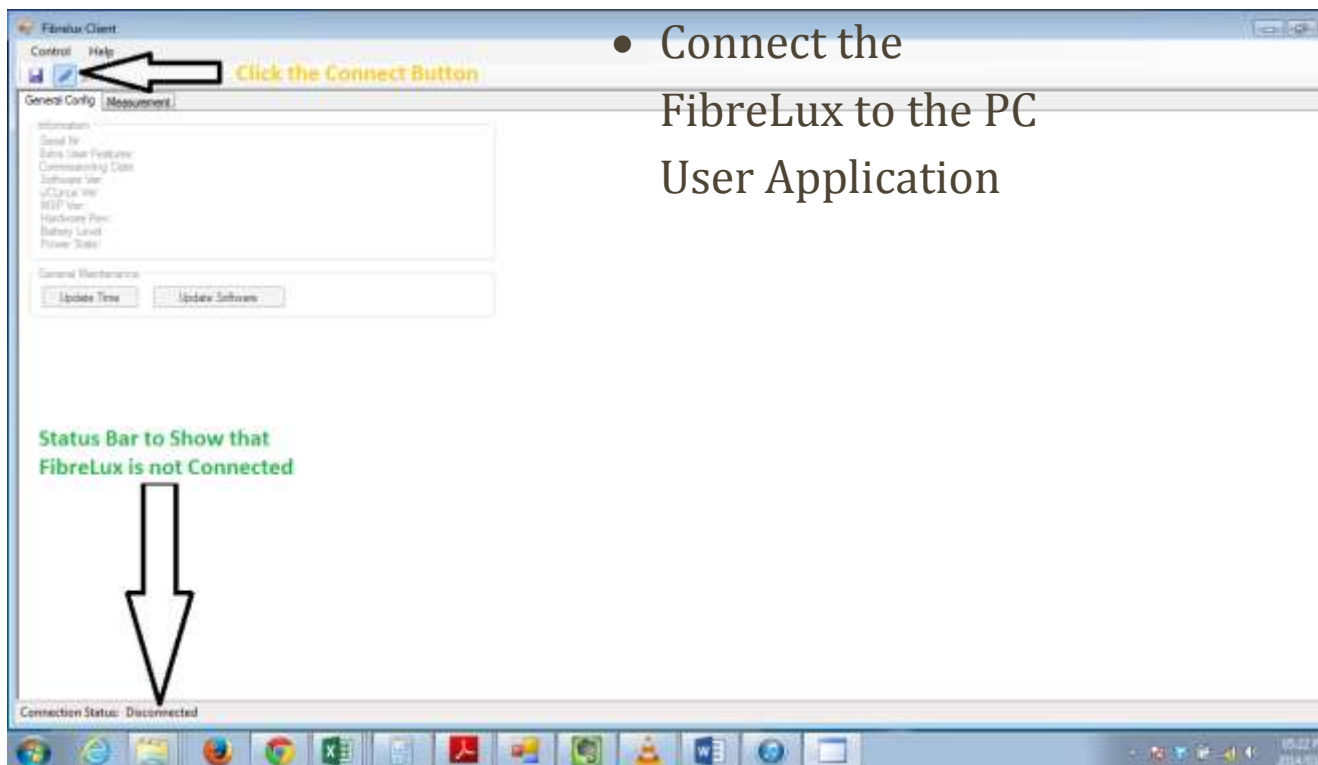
Fibrelux Client

Control Help

Click the Connect Button

• Connect the FibreLux to the PC User Application

General Config Measurement

Information

Serial Nr:
Extra User Features:
Commissioning Date:
Software Ver:
uCLinux Ver:
MSP Ver:
Hardware Rev:
Battery Level:
Power State:

General Maintenance

Update Time Update Software

Status Bar to Show that FibreLux is not Connected

Connection Status: Disconnected

05:22
2014/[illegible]